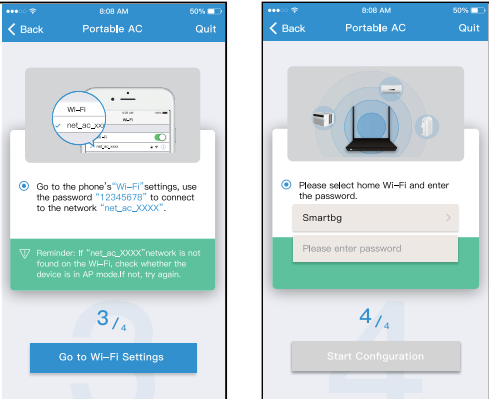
8:08 AM 50%

Back Portable AC Quit

Wi-Fi
net_ac_xxxx
Wi-Fi
net_ac_xxx

Go to the phone's"Wi-Fi"settings, use the password "12345678" to connect to the network "net_ac_XXXX".

Reminder: If "net_ac_XXXX"network is not found on the Wi-Fi, check whether the device is in AP mode.If not, try again.

3/4

Go to Wi-Fi Settings

8:08 AM 50%

Back Portable AC Quit

Please select home Wi-Fi and enter the password.

Smartbg

Please enter password

4/4

Start Configuration